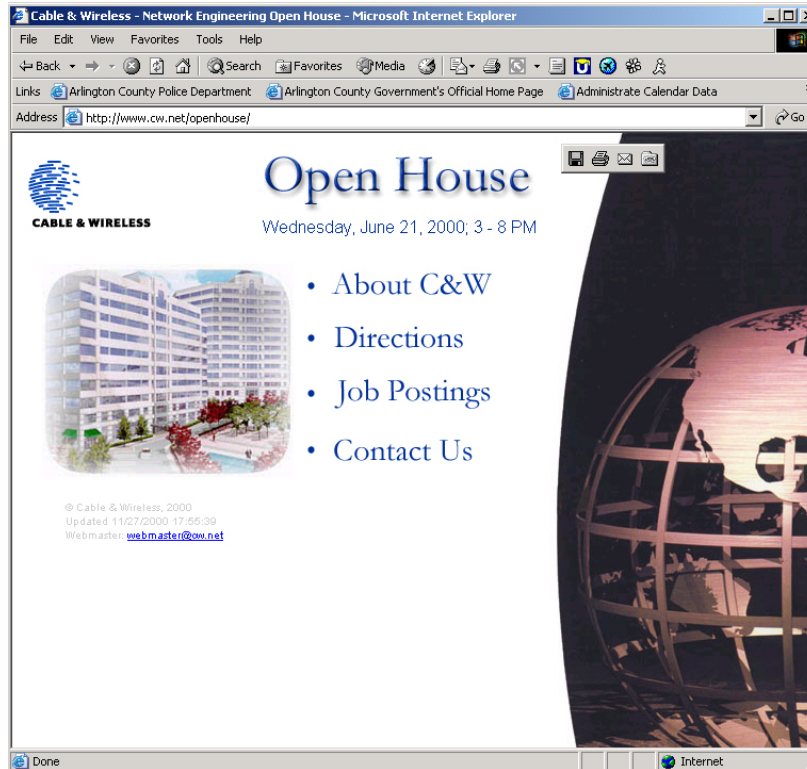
Cable & Wireless - Network Engineering Open House - Microsoft Internet Explorer

File Edit View Favorites Tools Help

Back Search Favorites Media

Links Arlington County Police Department Arlington County Government's Official Home Page Administrate Calendar Data

Address http://www.cw.net/openhouse/ Go

CABLE & WIRELESS

Open House

Wednesday, June 21, 2000; 3 - 8 PM

• About C&W
• Directions
• Job Postings
• Contact Us

© Cable & Wireless, 2000
Updated 11/27/2000 17:55:39
Webmaster: webmaster@cw.net

Done Internet